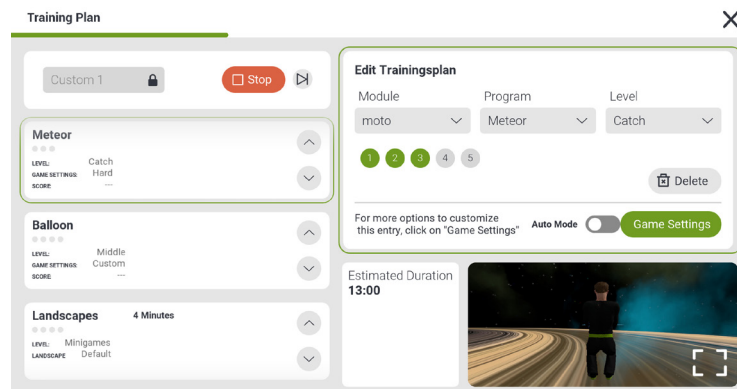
Training Plan

Custom 1

Stop

Meteor

LEVEL: Catch
GAME SETTINGS: Hard
SCORE: ---

Balloon

LEVEL: Middle
GAME SETTINGS: Custom
SCORE: ---

Landscapes 4 Minutes

LEVEL: Minigames
LANDSCAPE Default

Edit Trainingsplan

Module
moto

Program
Meteor

Level
Catch

1 2 3 4 5

Delete

For more options to customize this entry, click on "Game Settings"

Auto Mode

Game Settings

Estimated Duration
13:00